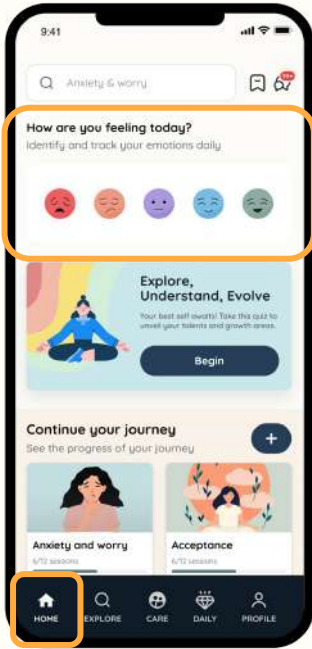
9:41

Anxiety & worry

99+

How are you feeling today?
Identify and track your emotions daily

Explore, Understand, Evolve
Your best self awaits! Take this quiz to unveil your talents and growth areas.

Begin

Continue your journey
See the progress of your journey

+

Anxiety and worry
6/12 sessions

Acceptance
6/12 sessions

HOME EXPLORE CARE DAILY PROFILE